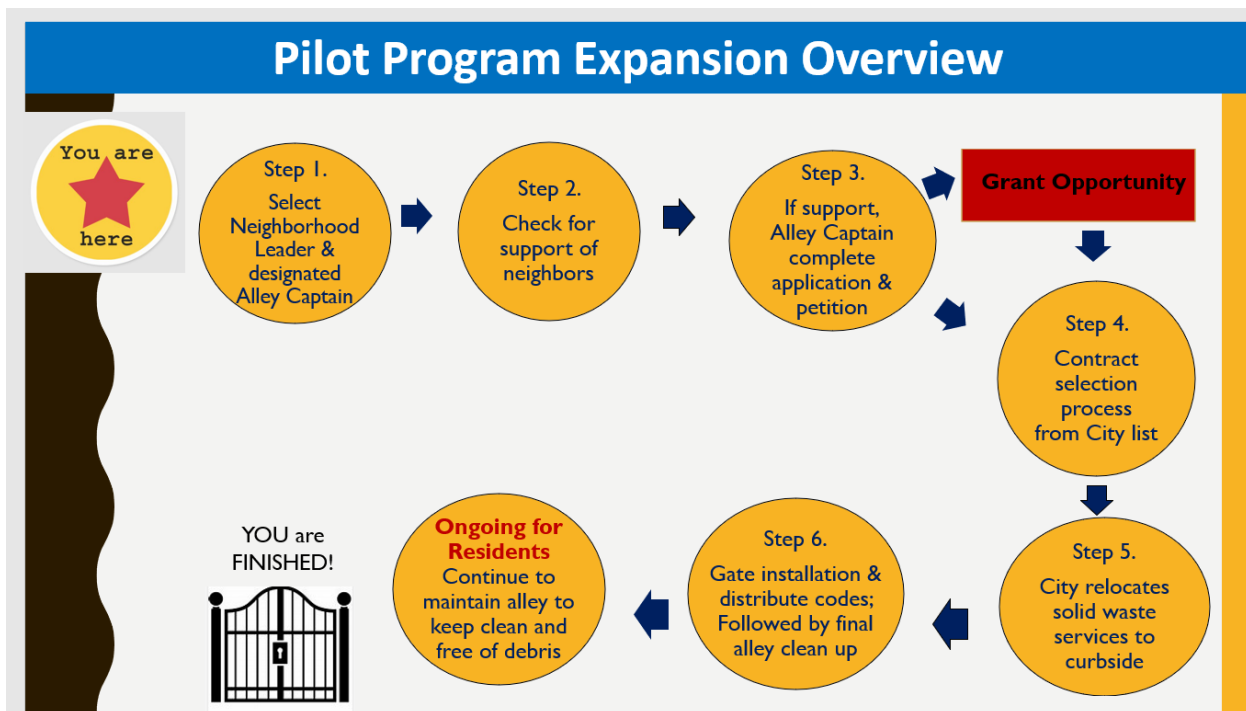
Pilot Program Expansion Overview

You are here

Step 1.
Select Neighborhood Leader & designated Alley Captain

Step 2.
Check for support of neighbors

Step 3.
If support, Alley Captain complete application & petition

Grant Opportunity

Step 4.
Contract selection process from City list

Step 5.
City relocates solid waste services to curbside

Step 6.
Gate installation & distribute codes; Followed by final alley clean up

Ongoing for Residents
Continue to maintain alley to keep clean and free of debris

YOU are FINISHED!